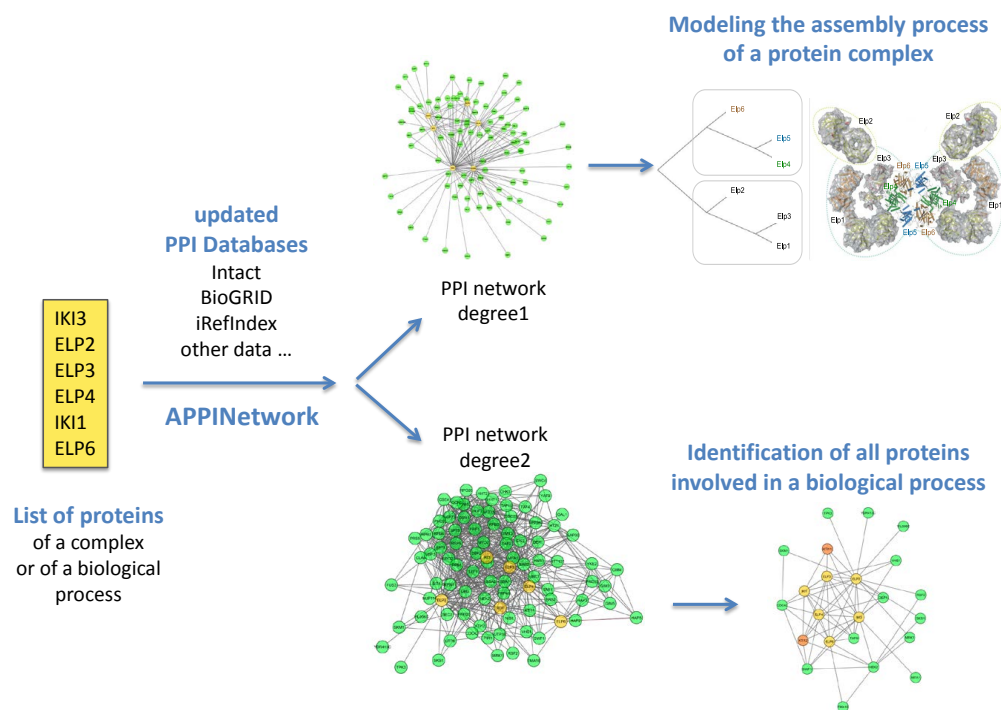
Modeling the assembly process of a protein complex

Elp6
Elp5
Elp4
Elp2
Elp3
Elp1

Elp2
Elp2
Elp3
Elp3
Elp6
Elp5
Elp4
Elp1
Elp1
Elp5
Elp6

updated
PPI Databases
Intact
BioGRID
iRefIndex
other data …

PPI network
degree1

IKI3
ELP2
ELP3
ELP4
IKI1
ELP6

APPINetwork

PPI network
degree2

Identification of all proteins involved in a biological process

List of proteins
of a complex
or of a biological process